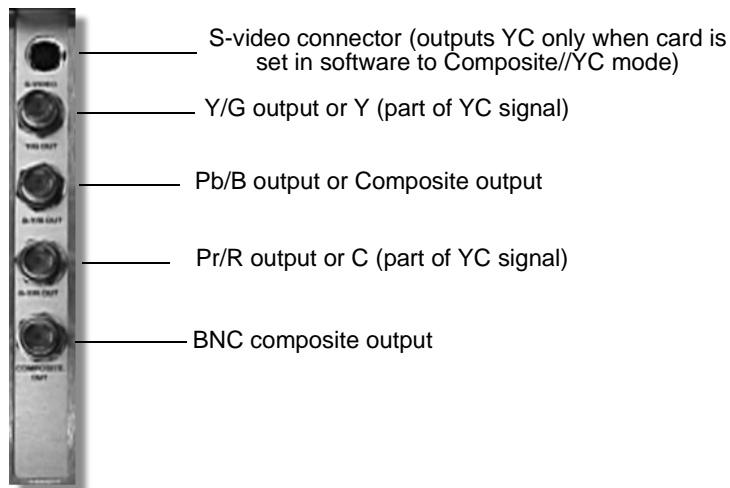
S-VIDEO

Y/G OUT

B-Y/B OUT

R-Y/R OUT

COMPOSITE OUT

S-video connector (outputs YC only when card is set in software to Composite//YC mode)

Y/G output or Y (part of YC signal)

Pb/B output or Composite output

Pr/R output or C (part of YC signal)

BNC composite output